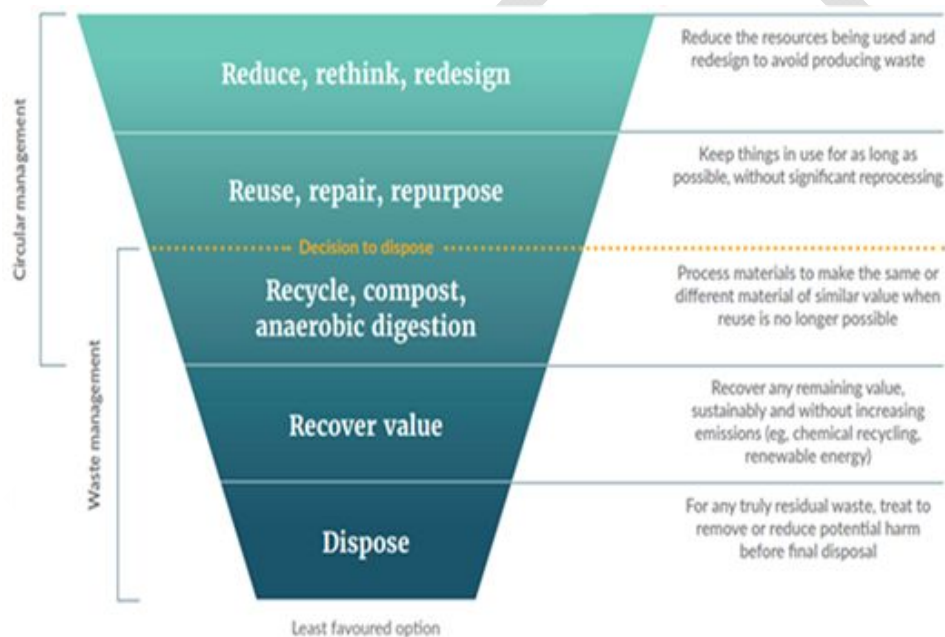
Circular management

Waste management

Reduce, rethink, redesign

Reduce the resources being used and redesign to avoid producing waste

Reuse, repair, repurpose

Keep things in use for as long as possible, without significant reprocessing

Decision to dispose

Recycle, compost, anaerobic digestion

Process materials to make the same or different material of similar value when reuse is no longer possible

Recover value

Recover any remaining value, sustainably and without increasing emissions (eg, chemical recycling, renewable energy)

Dispose

For any truly residual waste, treat to remove or reduce potential harm before final disposal

Least favoured option